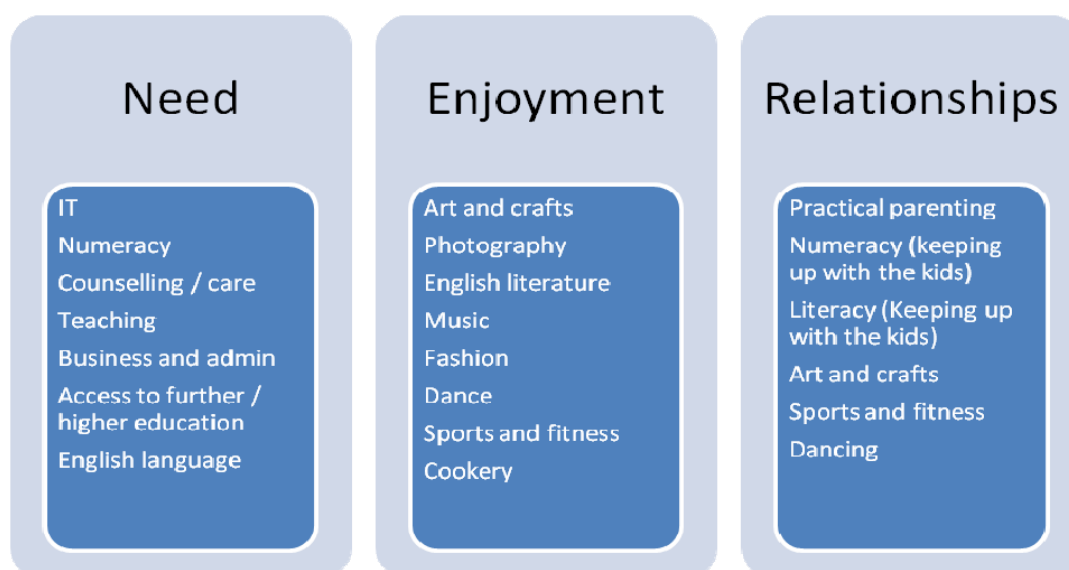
Need

IT
Numeracy
Counselling / care
Teaching
Business and admin
Access to further / higher education
English language

Enjoyment

Art and crafts
Photography
English literature
Music
Fashion
Dance
Sports and fitness
Cookery

Relationships

Practical parenting
Numeracy (keeping up with the kids)
Literacy (Keeping up with the kids)
Art and crafts
Sports and fitness
Dancing